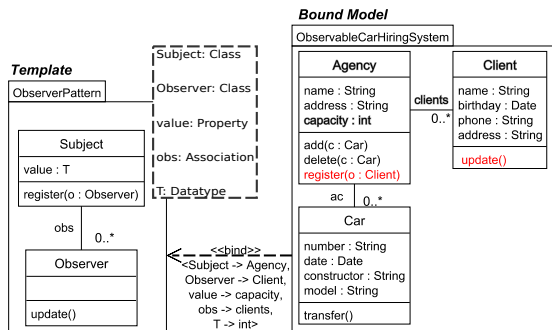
Bound Model

ObservableCarHiringSystem

Template

ObserverPattern

Subject: Class

Observer: Class

value: Property

obs: Association

T: Datatype

Subject

value : T

register(o : Observer)

obs

0..*

Observer

update()

Agency

name : String
address : String
capacity : int

add(c : Car)
delete(c : Car)
register(o : Client)

clients

0..*

Client

name : String
birthday : Date
phone : String
address : String

update()

ac

0..*

Car

number : String
date : Date
constructor : String
model : String

transfer()

<<bind>>
<Subject -> Agency,
Observer -> Client,
value -> capacity,
obs -> clients,
T -> int>